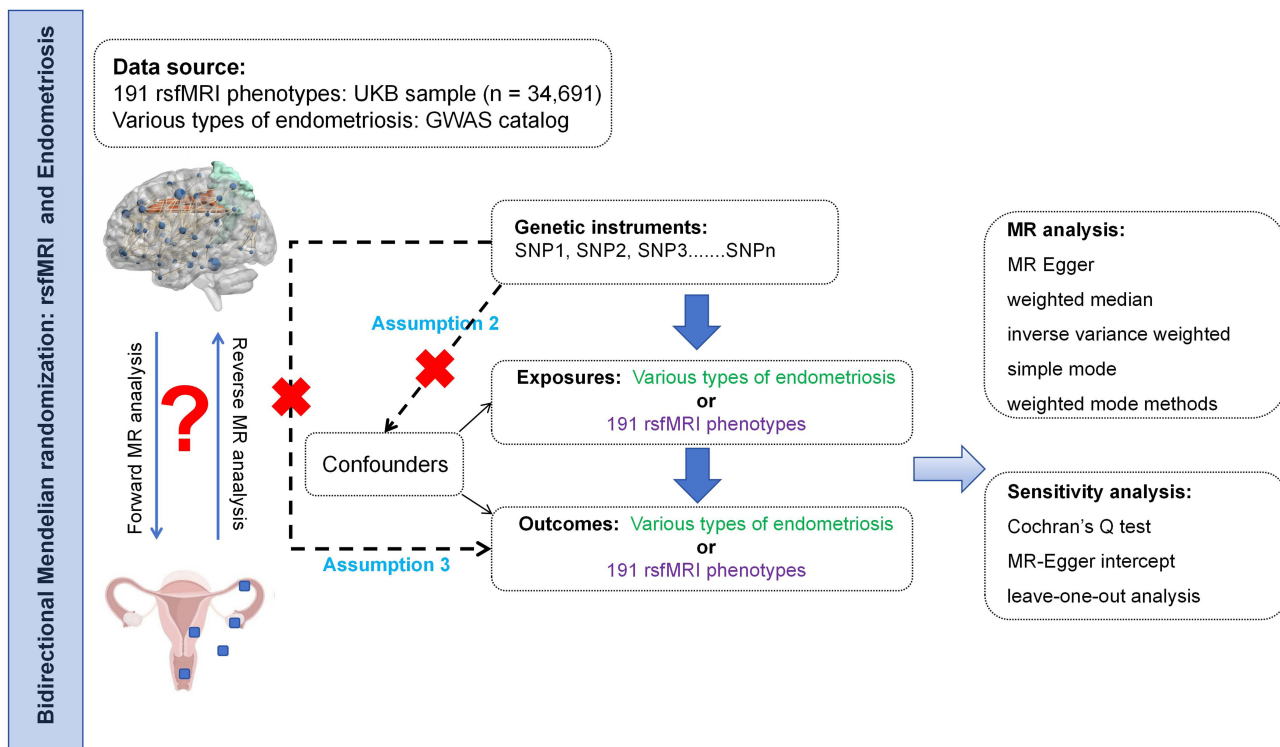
Bidirectional Mendelian randomization: rsfMRI and Endometriosis

Data source:
191 rsfMRI phenotypes: UKB sample (n = 34,691)
Various types of endometriosis: GWAS catalog

Forward MR anaalysis

?

Reverse MR anaalysis

Genetic instruments:
SNP1, SNP2, SNP3.......SNPn

Assumption 2

Exposures: Various types of endometriosis
or
191 rsfMRI phenotypes

Confounders

Outcomes: Various types of endometriosis
or
191 rsfMRI phenotypes

Assumption 3

MR analysis:
MR Egger
weighted median
inverse variance weighted
simple mode
weighted mode methods

Sensitivity analysis:
Cochran's Q test
MR-Egger intercept
leave-one-out analysis